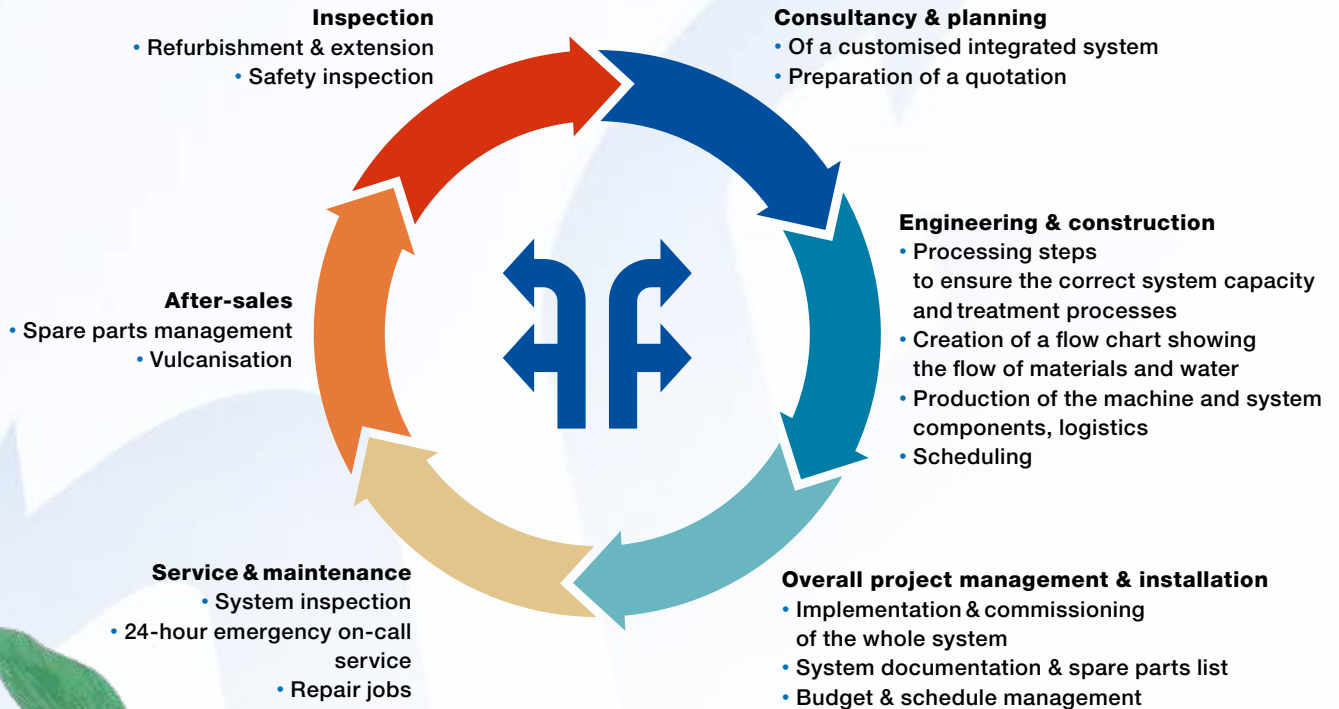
Inspection
• Refurbishment & extension
• Safety inspection

Consultancy & planning
• Of a customised integrated system
• Preparation of a quotation

Engineering & construction
• Processing steps to ensure the correct system capacity and treatment processes
• Creation of a flow chart showing the flow of materials and water
• Production of the machine and system components, logistics
• Scheduling

After-sales
• Spare parts management
• Vulcanisation

Service & maintenance
• System inspection
• 24-hour emergency on-call service
• Repair jobs

Overall project management & installation
• Implementation & commissioning of the whole system
• System documentation & spare parts list
• Budget & schedule management